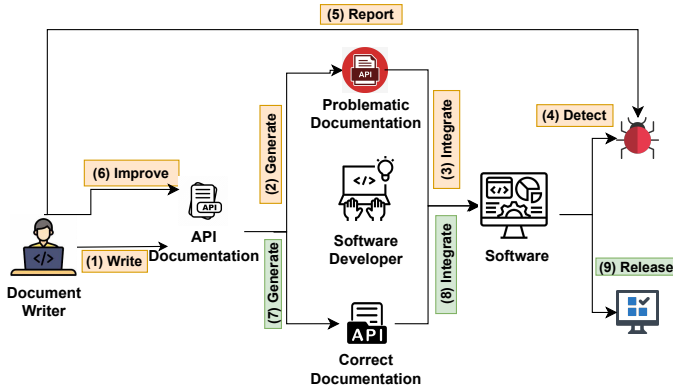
(5) Report

API

Problematic Documentation

(2) Generate

(3) Integrate

(4) Detect

(6) Improve

API

API Documentation

</>

Software Developer

Software

(1) Write

Document Writer

(7) Generate

(8) Integrate

(9) Release

API

Correct Documentation